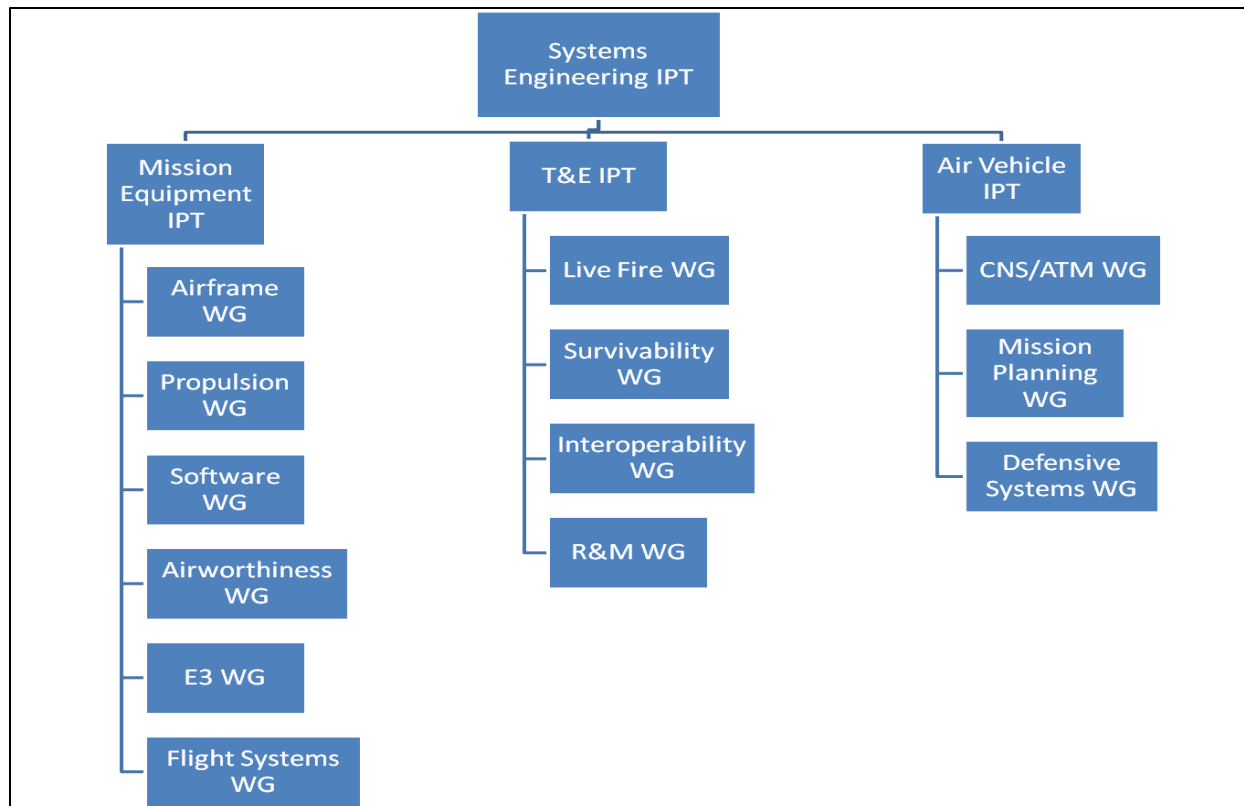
Systems Engineering IPT

Mission Equipment IPT

Airframe WG

Propulsion WG

Software WG

Airworthiness WG

E3 WG

Flight Systems WG

T&E IPT

Live Fire WG

Survivability WG

Interoperability WG

R&M WG

Air Vehicle IPT

CNS/ATM WG

Mission Planning WG

Defensive Systems WG